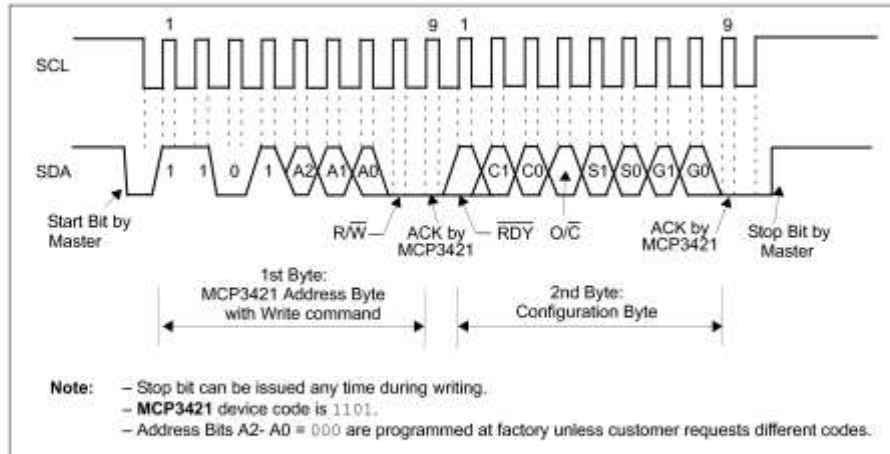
1 9 1 9

SCL

SDA

1 1 0 1 A2 A1 A0 C1 C0 S1 S0 G1 G0

Start Bit by Master

$R/\overline{W}$

ACK by MCP3421

$\overline{RDY}$

$O/\overline{C}$

ACK by MCP3421

Stop Bit by Master

1st Byte: MCP3421 Address Byte with Write command

2nd Byte: Configuration Byte

Note: – Stop bit can be issued any time during writing.
– **MCP3421** device code is 1101.
– Address Bits A2- A0 = 000 are programmed at factory unless customer requests different codes.